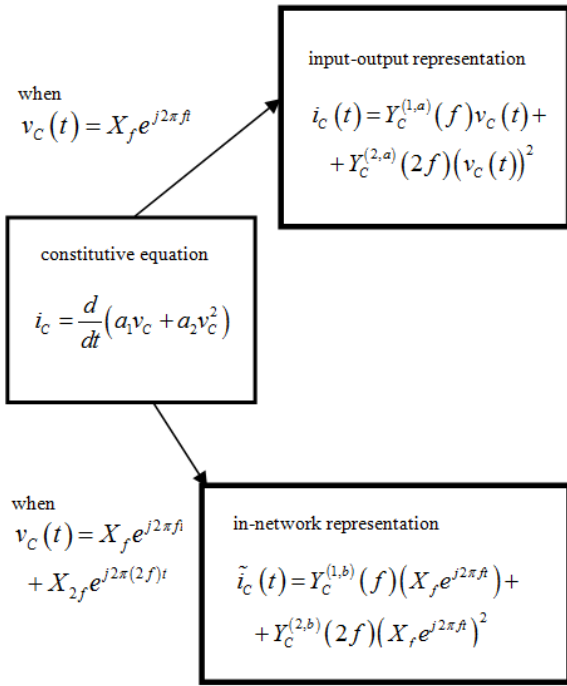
when
$v_C(t) = X_f e^{j2\pi ft}$

input-output representation

$i_C(t) = Y_C^{(1,a)}(f)v_C(t) + + Y_C^{(2,a)}(2f)(v_C(t))^2$

constitutive equation

$i_C = \frac{d}{dt}(a_1 v_C + a_2 v_C^2)$

when
$v_C(t) = X_f e^{j2\pi ft} + X_{2f} e^{j2\pi(2f)t}$

in-network representation

$\tilde{i}_C(t) = Y_C^{(1,b)}(f)(X_f e^{j2\pi ft}) + + Y_C^{(2,b)}(2f)(X_f e^{j2\pi ft})^2$